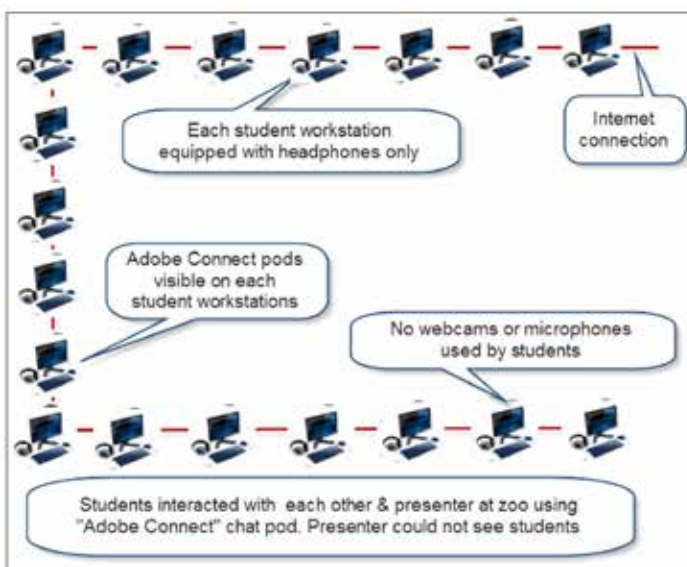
Each student workstation equipped with headphones only

Internet connection

Adobe Connect pods visible on each student workstations

No webcams or microphones used by students

Students interacted with each other & presenter at zoo using "Adobe Connect" chat pod. Presenter could not see students